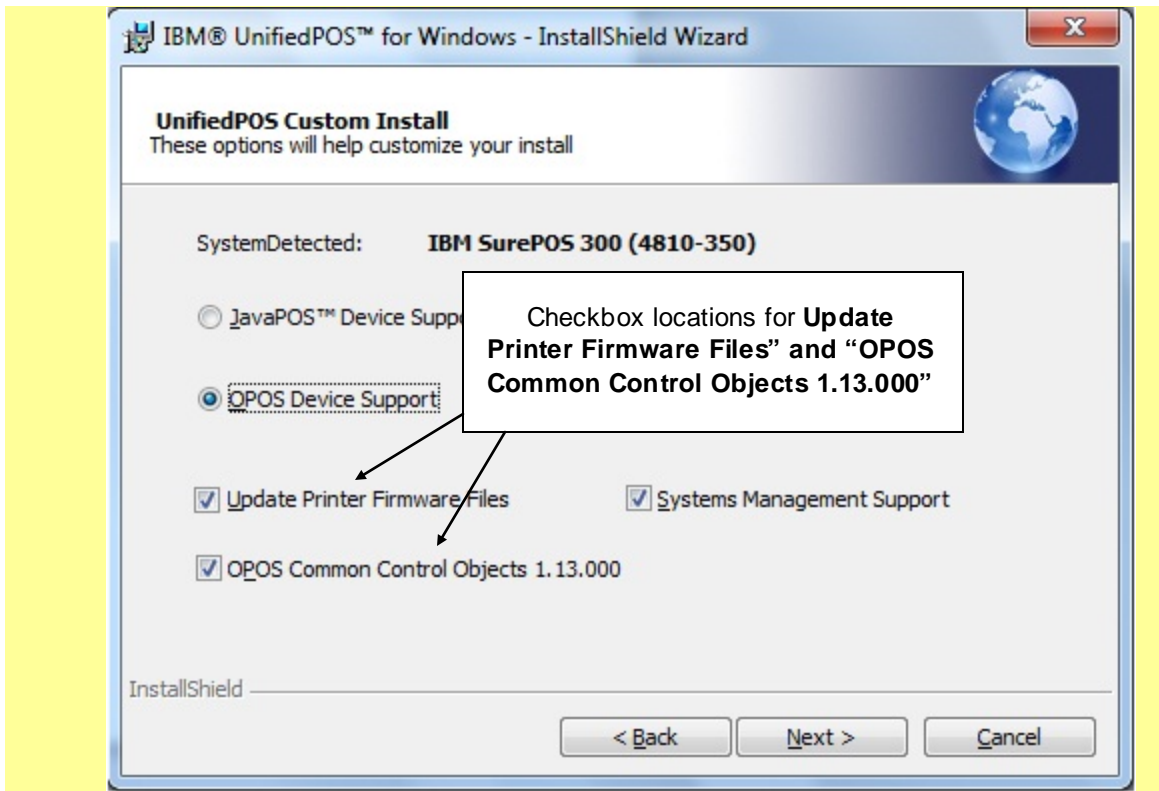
IBM® UnifiedPOS™ for Windows - InstallShield Wizard

UnifiedPOS Custom Install
These options will help customize your install

SystemDetected: IBM SurePOS 300 (4810-350)

JavaPOS™ Device Supp

Checkbox locations for Update Printer Firmware Files" and "OPOS Common Control Objects 1.13.000"

OPOS Device Support

Update Printer Firmware Files

Systems Management Support

OPOS Common Control Objects 1.13.000

InstallShield

< Back

Next >

Cancel